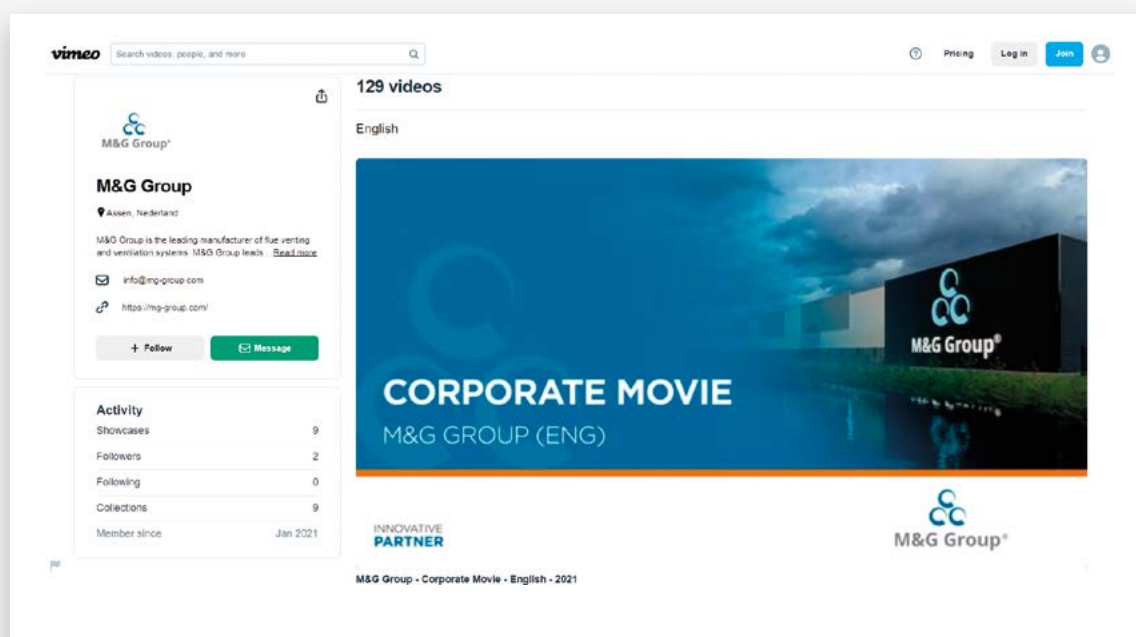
vimeo Search videos, people, and more

Pricing Log in Join

M&G Group®

M&G Group

Assen, Nederland

M&G Group is the leading manufacturer of flue venting and ventilation systems. M&G Group leads... Read more

info@mg-group.com

https://mg-group.com/

+ Follow

Message

Activity

| Showcases | 9 |
|---|---|
| Followers | 2 |
| Following | 0 |
| Collections | 9 |
| Member since | Jan 2021 |

129 videos

English

M&G Group®

CORPORATE MOVIE

M&G GROUP (ENG)

INNOVATIVE PARTNER

M&G Group®

M&G Group - Corporate Movie - English - 2021